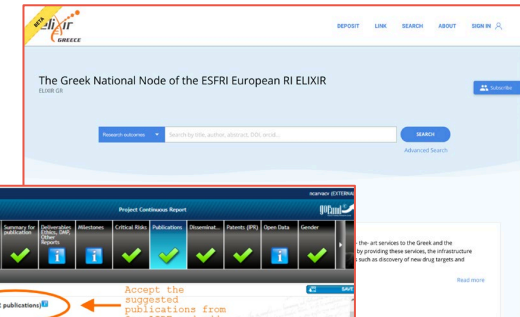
BETA
elixir
GREECE

DEPOSIT LINK SEARCH ABOUT SIGN IN

The Greek National Node of the ESFRI European RI ELIXIR
ELIXIR GR

Subscribe

Research outcomes
Search by title, author, abstract, DOI, orcid...
SEARCH
Advanced Search

ncarvacy (EXTERNAL
Project Continuous Report

Summary for publication
Deliverables Ethics, DMP, Other Reports
Milestones
Critical Risks
Publications
Disseminat...
Patents (IPR)
Open Data
Gender

SAVE

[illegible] publications)

Accept the suggested publications from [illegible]

- the- art services to the Greek and the
by providing these services, the infrastructure
s such as discovery of new drug targets and

Read more